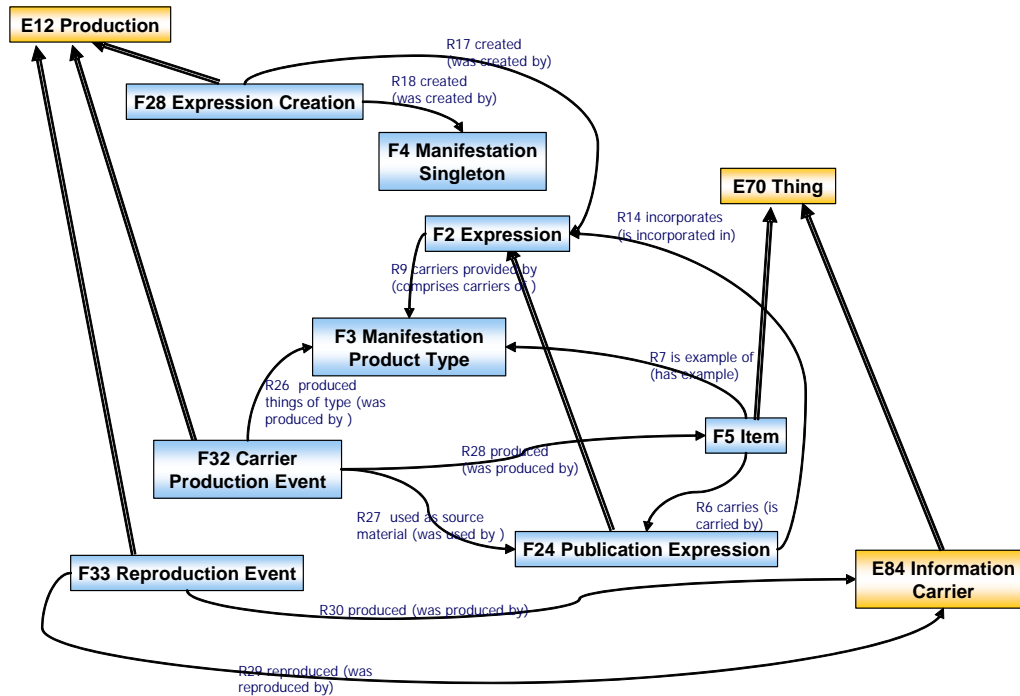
E12 Production

R17 created (was created by)

F28 Expression Creation

R18 created (was created by)

F4 Manifestation Singleton

E70 Thing

R14 incorporates (is incorporated in)

F2 Expression

R9 carriers provided by (comprises carriers of )

F3 Manifestation Product Type

R7 is example of (has example)

R26 produced things of type (was produced by )

F5 Item

F32 Carrier Production Event

R28 produced (was produced by)

R6 carries (is carried by)

R27 used as source material (was used by )

F24 Publication Expression

F33 Reproduction Event

E84 Information Carrier

R30 produced (was produced by)

R29 reproduced (was reproduced by)